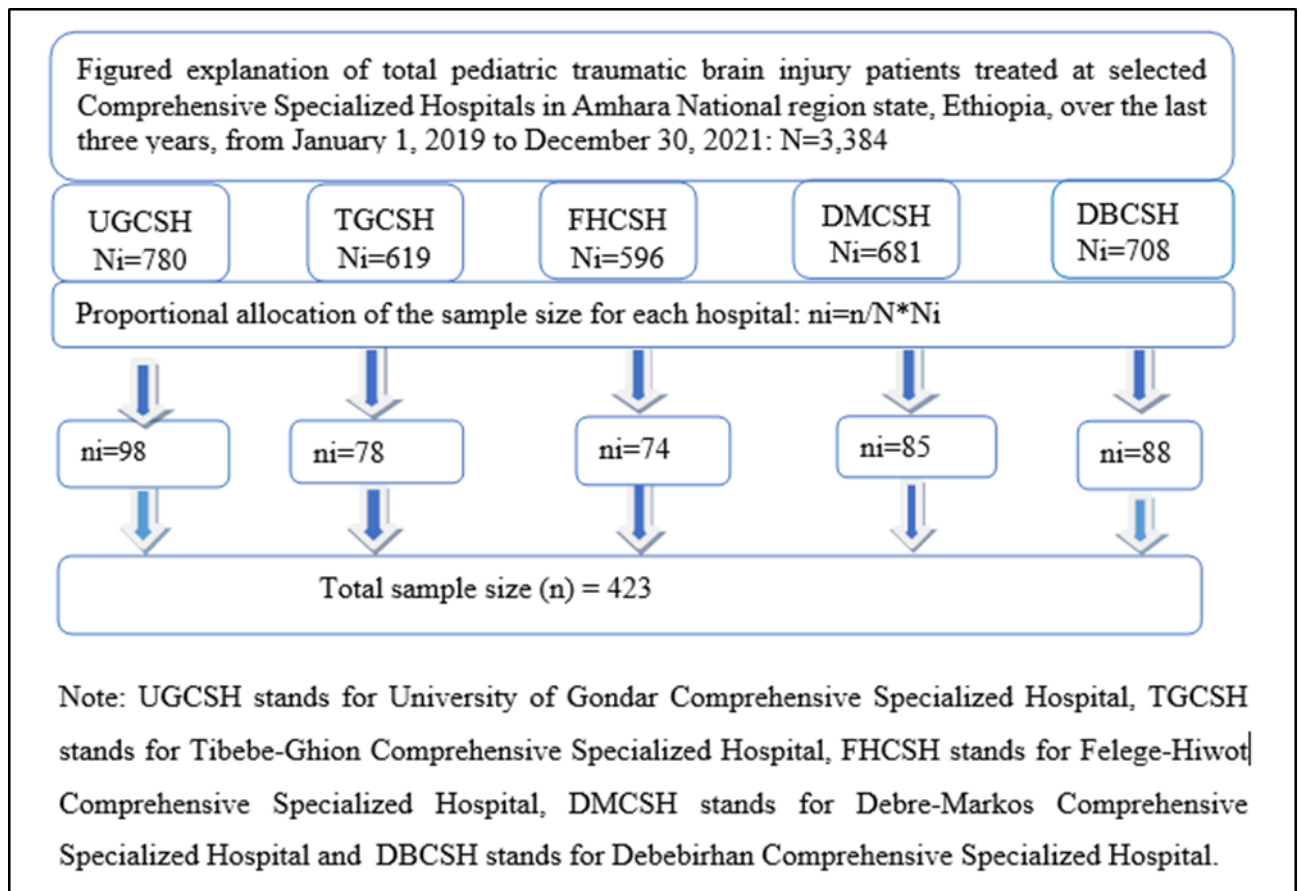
Figured explanation of total pediatric traumatic brain injury patients treated at selected Comprehensive Specialized Hospitals in Amhara National region state, Ethiopia, over the last three years, from January 1, 2019 to December 30, 2021: N=3,384

UGCSH
Ni=780

TGCSH
Ni=619

FHCSH
Ni=596

DMCSH
Ni=681

DBCSH
Ni=708

Proportional allocation of the sample size for each hospital: ni=n/N*Ni

ni=98

ni=78

ni=74

ni=85

ni=88

Total sample size (n) = 423

Note: UGCSH stands for University of Gondar Comprehensive Specialized Hospital, TGCSH stands for Tibebe-Ghion Comprehensive Specialized Hospital, FHCSH stands for Felege-Hiwot Comprehensive Specialized Hospital, DMCSH stands for Debre-Markos Comprehensive Specialized Hospital and DBCSH stands for Debebirhan Comprehensive Specialized Hospital.